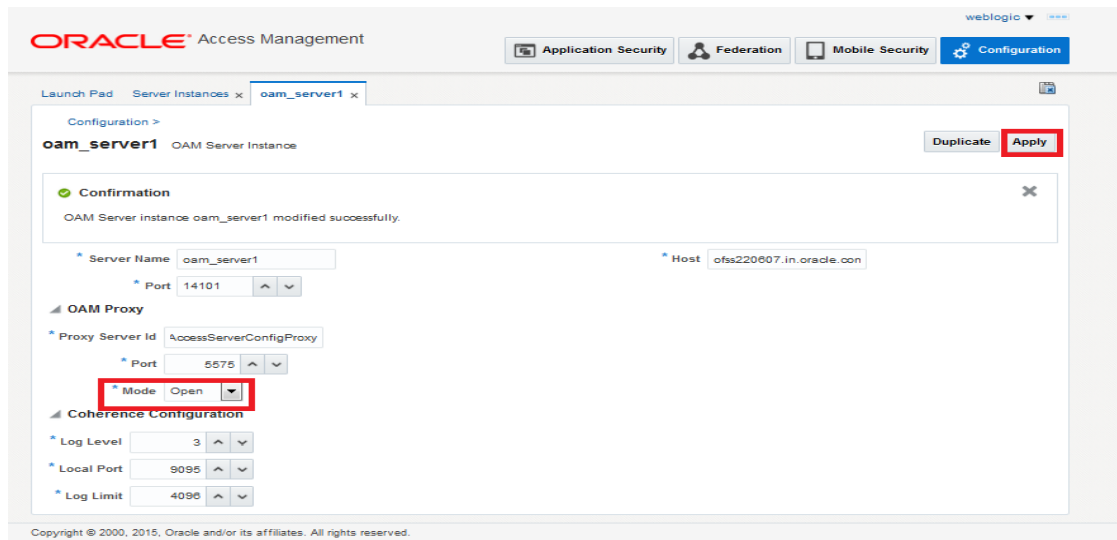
ORACLE® Access Management

weblogic ▾

Application Security | Federation | Mobile Security | Configuration

Launch Pad | Server Instances × | oam_server1 ×

Configuration >

oam_server1 OAM Server Instance

Duplicate | Apply

Confirmation

OAM Server instance oam_server1 modified successfully.

* Server Name oam_server1

* Host ofss220607.in.oracle.con

* Port 14101

OAM Proxy

* Proxy Server Id AccessServerConfigProxy

* Port 5575

* Mode Open

Coherence Configuration

* Log Level 3

* Local Port 9095

* Log Limit 4096

Copyright © 2000, 2015, Oracle and/or its affiliates. All rights reserved.